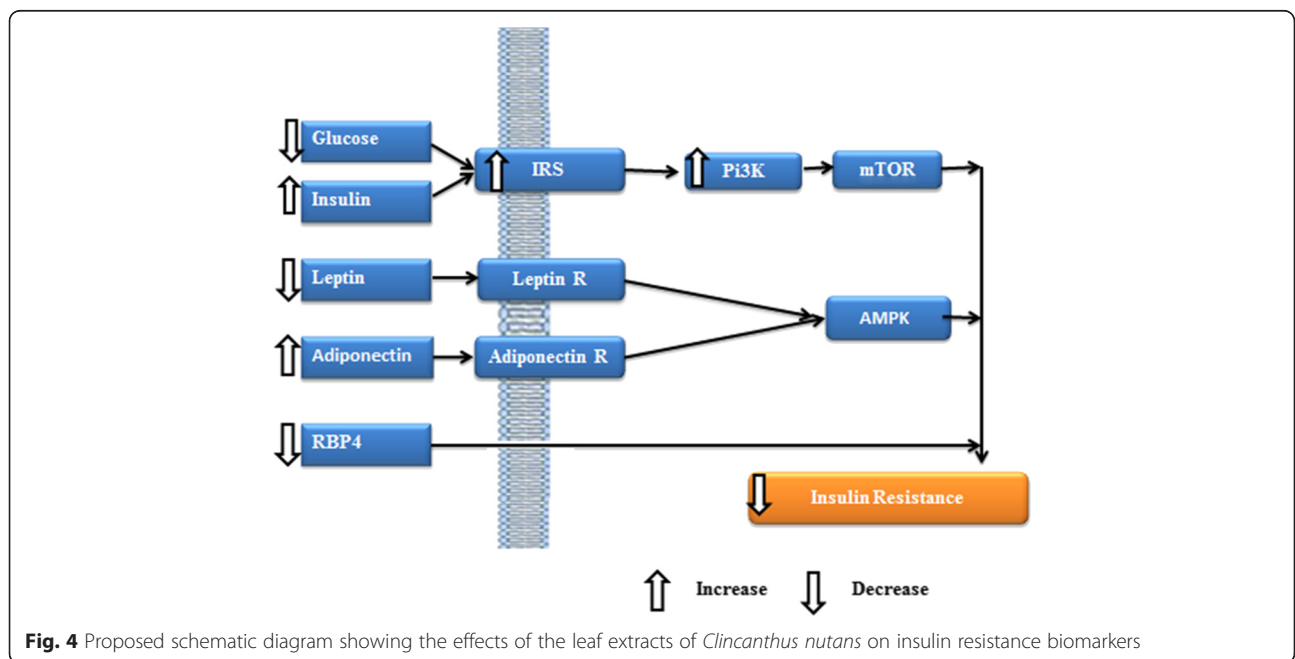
Glucose

Insulin

IRS

Pi3K

mTOR

Leptin

Leptin R

AMPK

Adiponectin

Adiponectin R

RBP4

Insulin Resistance

Increase

Decrease

**Fig. 4** Proposed schematic diagram showing the effects of the leaf extracts of *Clincanthus nutans* on insulin resistance biomarkers